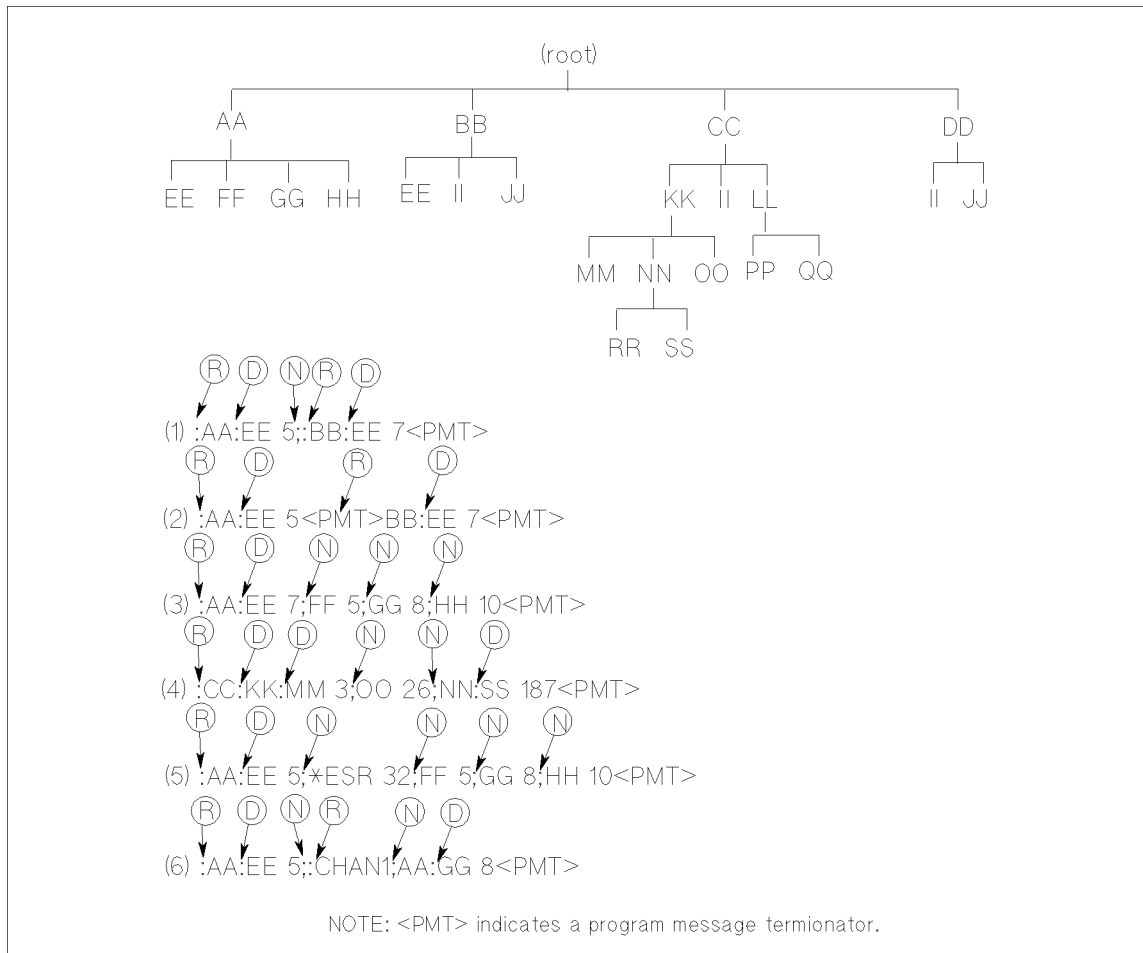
(root)

AA BB CC DD

EE FF GG HH EE II JJ KK II LL II JJ

MM NN OO PP QQ

RR SS

R D N R D
(1) :AA:EE 5;:BB:EE 7<PMT>

R D R D
(2) :AA:EE 5<PMT>BB:EE 7<PMT>

R D N N N
(3) :AA:EE 7;FF 5;GG 8;HH 10<PMT>

R D D N N D
(4) :CC:KK:MM 3;OO 26;NN:SS 187<PMT>

R D N N N N
(5) :AA:EE 5;*ESR 32;FF 5;GG 8;HH 10<PMT>

R D N R N D
(6) :AA:EE 5;:CHAN1;AA:GG 8<PMT>

NOTE: <PMT> indicates a program message termionator.